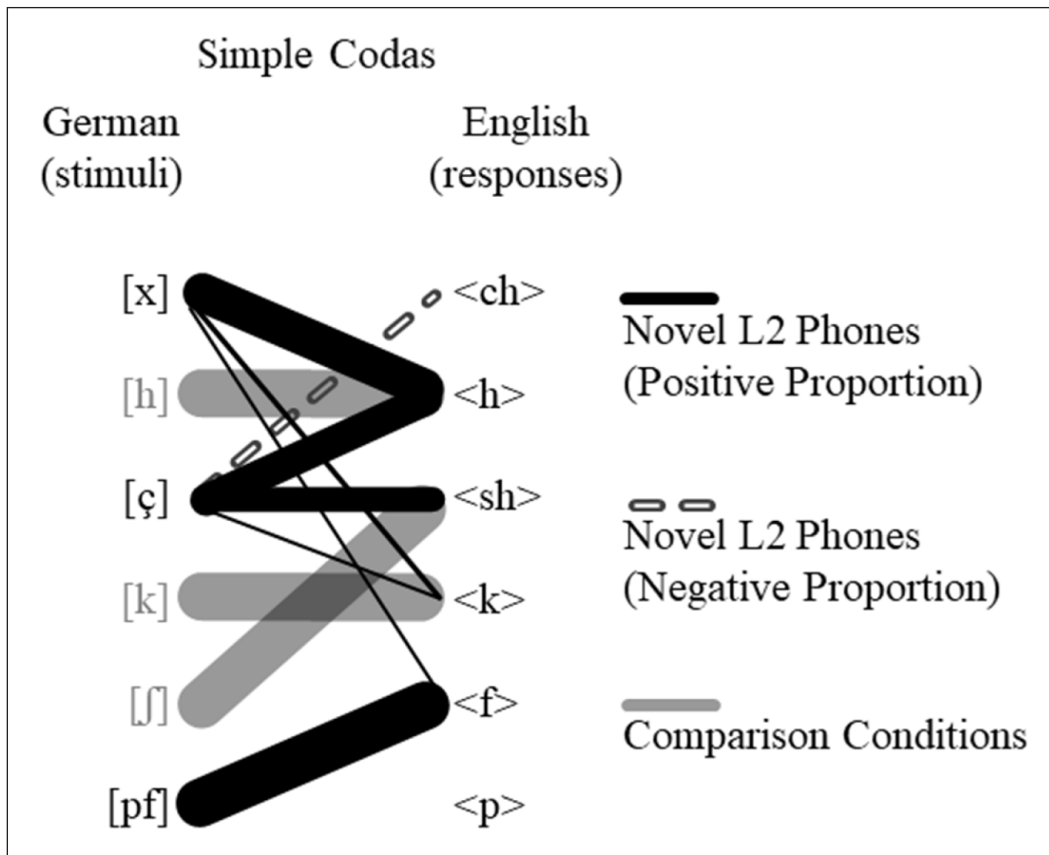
Simple Codas

German
(stimuli)

English
(responses)

[x]
[h]
[ç]
[k]
[ʃ]
[pf]

<ch>
<h>
<sh>
<k>
<f>
<p>

Novel L2 Phones
(Positive Proportion)

Novel L2 Phones
(Negative Proportion)

Comparison Conditions